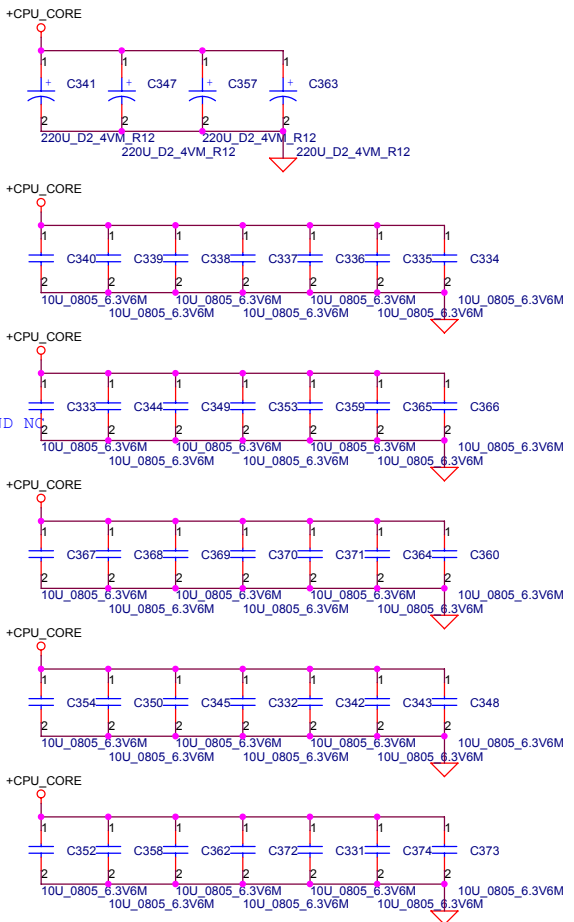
+CPU_CORE

1 + C341 2
1 + C347 2
1 + C357 2
1 + C363 2
220U_D2_4VM_R12
220U_D2_4VM_R12
220U_D2_4VM_R12
220U_D2_4VM_R12

+CPU_CORE

1 C340 2
1 C339 2
1 C338 2
1 C337 2
1 C336 2
1 C335 2
1 C334 2
10U_0805_6.3V6M
10U_0805_6.3V6M
10U_0805_6.3V6M
10U_0805_6.3V6M
10U_0805_6.3V6M
10U_0805_6.3V6M
10U_0805_6.3V6M

+CPU_CORE

D NC
1 C333 2
1 C344 2
1 C349 2
1 C353 2
1 C359 2
1 C365 2
1 C366 2
10U_0805_6.3V6M
10U_0805_6.3V6M
10U_0805_6.3V6M
10U_0805_6.3V6M
10U_0805_6.3V6M
10U_0805_6.3V6M
10U_0805_6.3V6M

+CPU_CORE

1 C367 2
1 C368 2
1 C369 2
1 C370 2
1 C371 2
1 C364 2
1 C360 2
10U_0805_6.3V6M
10U_0805_6.3V6M
10U_0805_6.3V6M
10U_0805_6.3V6M
10U_0805_6.3V6M
10U_0805_6.3V6M
10U_0805_6.3V6M

+CPU_CORE

1 C354 2
1 C350 2
1 C345 2
1 C332 2
1 C342 2
1 C343 2
1 C348 2
10U_0805_6.3V6M
10U_0805_6.3V6M
10U_0805_6.3V6M
10U_0805_6.3V6M
10U_0805_6.3V6M
10U_0805_6.3V6M
10U_0805_6.3V6M

+CPU_CORE

1 C352 2
1 C358 2
1 C362 2
1 C372 2
1 C331 2
1 C374 2
1 C373 2
10U_0805_6.3V6M
10U_0805_6.3V6M
10U_0805_6.3V6M
10U_0805_6.3V6M
10U_0805_6.3V6M
10U_0805_6.3V6M
10U_0805_6.3V6M